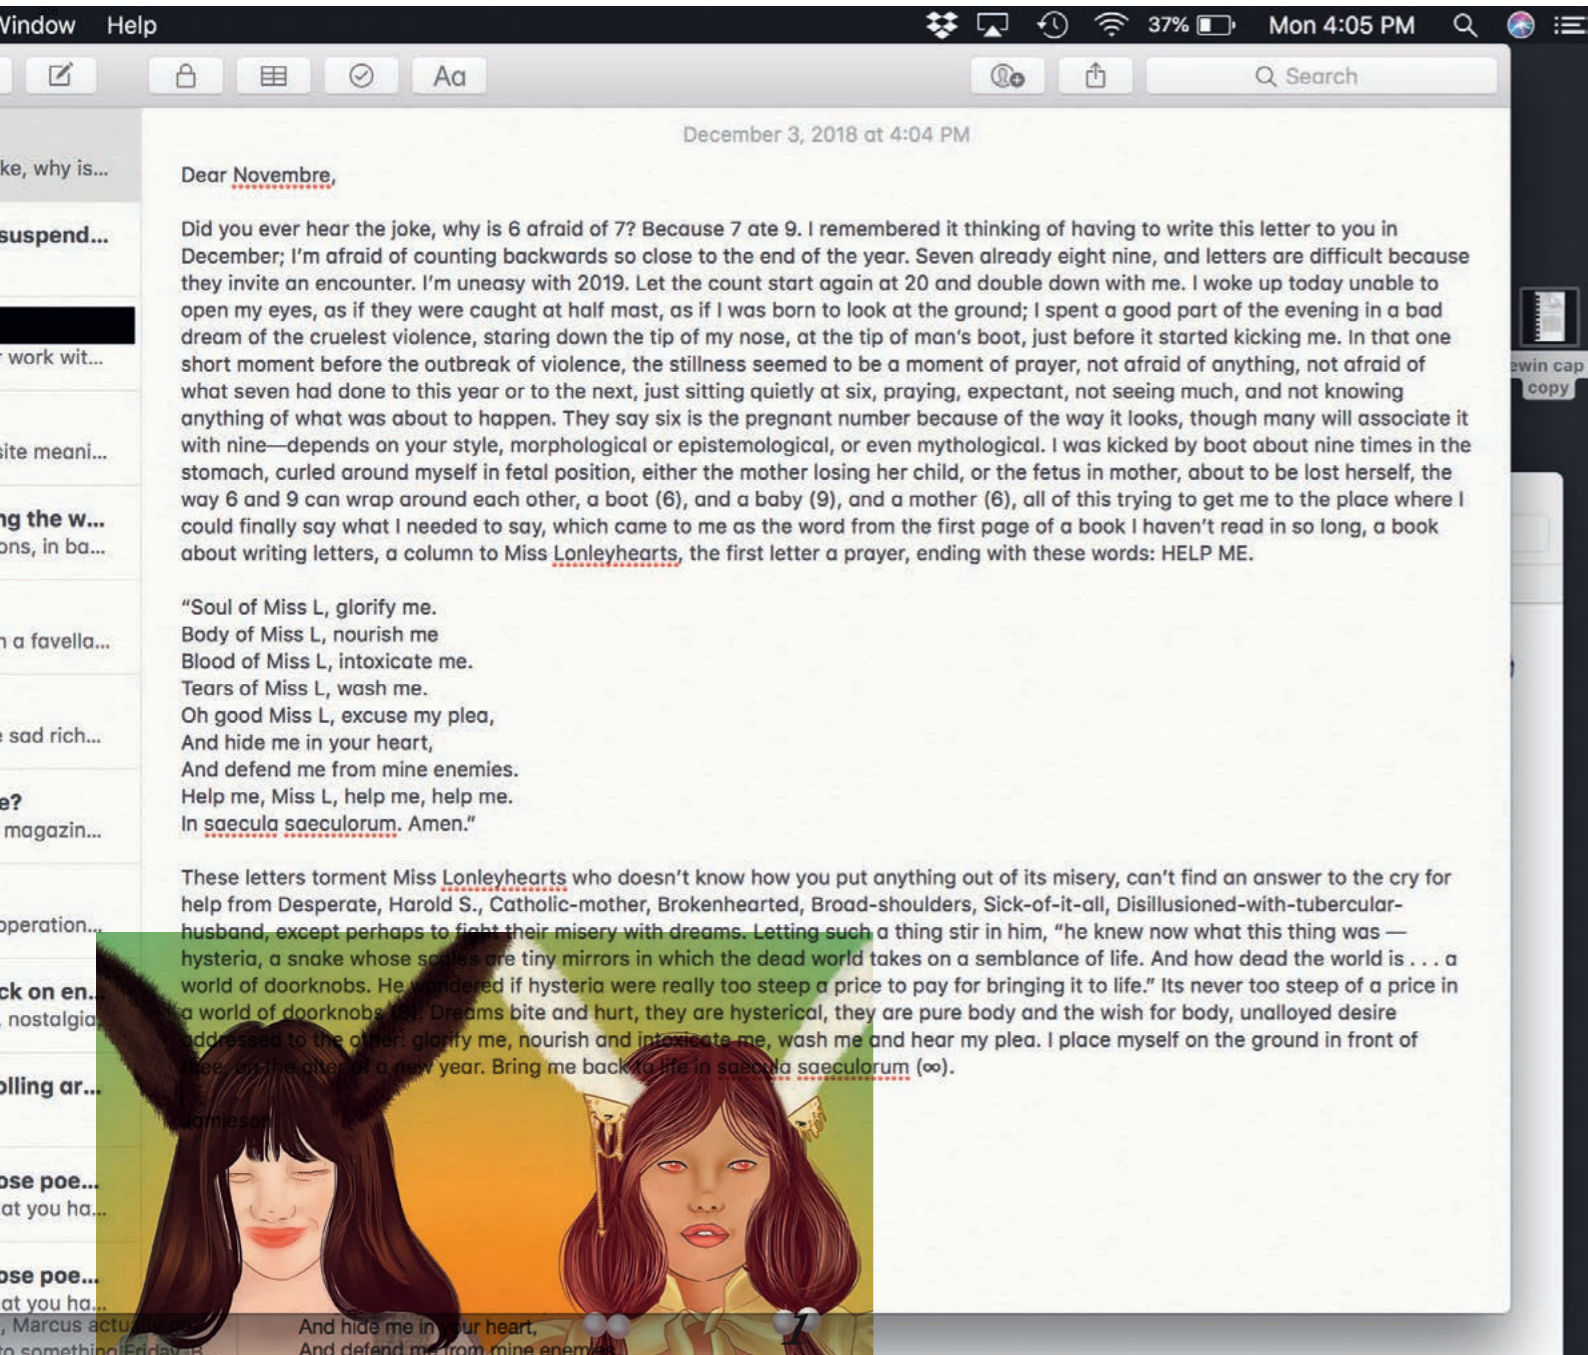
Window Help 37% Mon 4:05 PM

Aa

Search

ke, why is...

suspend...

work wit...

site meani...

ng the w...
ons, in ba...

n a favella...

sad rich...

e?
magazin...

operation...

ck on en...
nostalgia

olling ar...

ose poe...
at you ha...

ose poe...
at you ha...
, Marcus actu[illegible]
to something Friday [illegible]

December 3, 2018 at 4:04 PM

Dear Novembre,

Did you ever hear the joke, why is 6 afraid of 7? Because 7 ate 9. I remembered it thinking of having to write this letter to you in December; I'm afraid of counting backwards so close to the end of the year. Seven already eight nine, and letters are difficult because they invite an encounter. I'm uneasy with 2019. Let the count start again at 20 and double down with me. I woke up today unable to open my eyes, as if they were caught at half mast, as if I was born to look at the ground; I spent a good part of the evening in a bad dream of the cruelest violence, staring down the tip of my nose, at the tip of man's boot, just before it started kicking me. In that one short moment before the outbreak of violence, the stillness seemed to be a moment of prayer, not afraid of anything, not afraid of what seven had done to this year or to the next, just sitting quietly at six, praying, expectant, not seeing much, and not knowing anything of what was about to happen. They say six is the pregnant number because of the way it looks, though many will associate it with nine—depends on your style, morphological or epistemological, or even mythological. I was kicked by boot about nine times in the stomach, curled around myself in fetal position, either the mother losing her child, or the fetus in mother, about to be lost herself, the way 6 and 9 can wrap around each other, a boot (6), and a baby (9), and a mother (6), all of this trying to get me to the place where I could finally say what I needed to say, which came to me as the word from the first page of a book I haven't read in so long, a book about writing letters, a column to Miss Lonleyhearts, the first letter a prayer, ending with these words: HELP ME.

"Soul of Miss L, glorify me.
Body of Miss L, nourish me
Blood of Miss L, intoxicate me.
Tears of Miss L, wash me.
Oh good Miss L, excuse my plea,
And hide me in your heart,
And defend me from mine enemies.
Help me, Miss L, help me, help me.
In saecula saeculorum. Amen."

These letters torment Miss Lonleyhearts who doesn't know how you put anything out of its misery, can't find an answer to the cry for help from Desperate, Harold S., Catholic-mother, Brokenhearted, Broad-shoulders, Sick-of-it-all, Disillusioned-with-tubercular-husband, except perhaps to fight their misery with dreams. Letting such a thing stir in him, "he knew now what this thing was — hysteria, a snake whose scales are tiny mirrors in which the dead world takes on a semblance of life. And how dead the world is . . . a world of doorknobs. He wondered if hysteria were really too steep a price to pay for bringing it to life." Its never too steep of a price in a world of doorknobs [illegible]. Dreams bite and hurt, they are hysterical, they are pure body and the wish for body, unalloyed desire addressed to the other: glorify me, nourish and intoxicate me, wash me and hear my plea. I place myself on the ground in front of thee, on the altar of a new year. Bring me back to life in saecula saeculorum (∞).

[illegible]
Jamieson

ewin cap
copy

And hide me in your heart,
And defend me from mine enemies